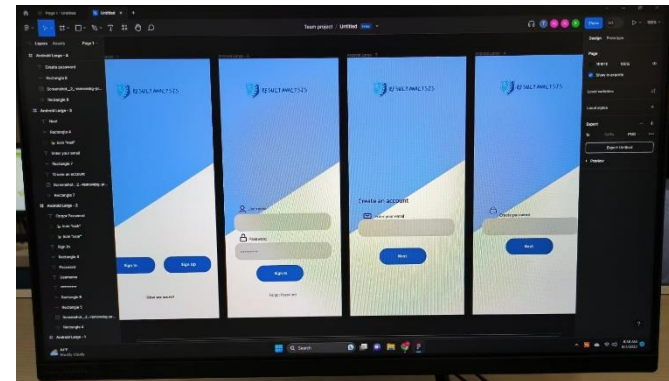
Untitled

Team project / Untitled

Layers Assets Page 1

Android Large - 6
Create password
Rectangle 8
Screenshot_2...
Rectangle 8
Android Large - 5
Next
Rectangle 4
Icon "mail"
Enter your email
Rectangle 7
Create an account
Screenshot_2...
Rectangle 7
Android Large - 3
Forgot Password
Icon "lock"
Icon "user"
Sign In
Rectangle 6
Password
Username
Rectangle 6
Rectangle 5
Screenshot_2...
Rectangle 4
Android Large - 1

RESULT ANALYSIS

Sign In

Sign Up

Username

Password

Sign In

Create an account

Enter your email

Next

Create password

Next

Design Prototype

Page

Show in exports

Local variables

Local styles

Export

Export Untitled

Preview

Search